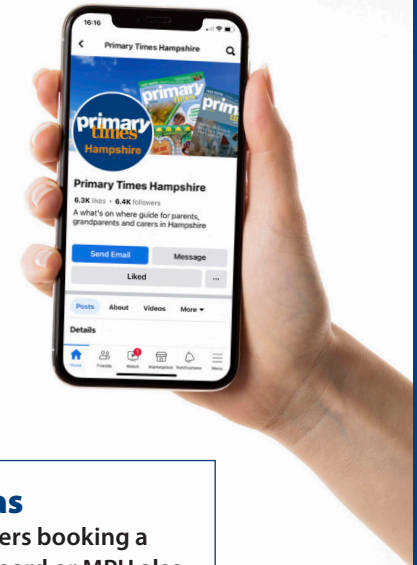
16:16

Primary Times Hampshire

primary times Hampshire

primary

prim

Primary Times Hampshire

6.3K likes • 6.4K followers

A what's on where guide for parents, grandparents and carers in Hampshire

Send Email

Message

Liked

...

Posts About Videos More

Details

Home Friends Watch Marketplace Notifications Menu

ns

ers booking a

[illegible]